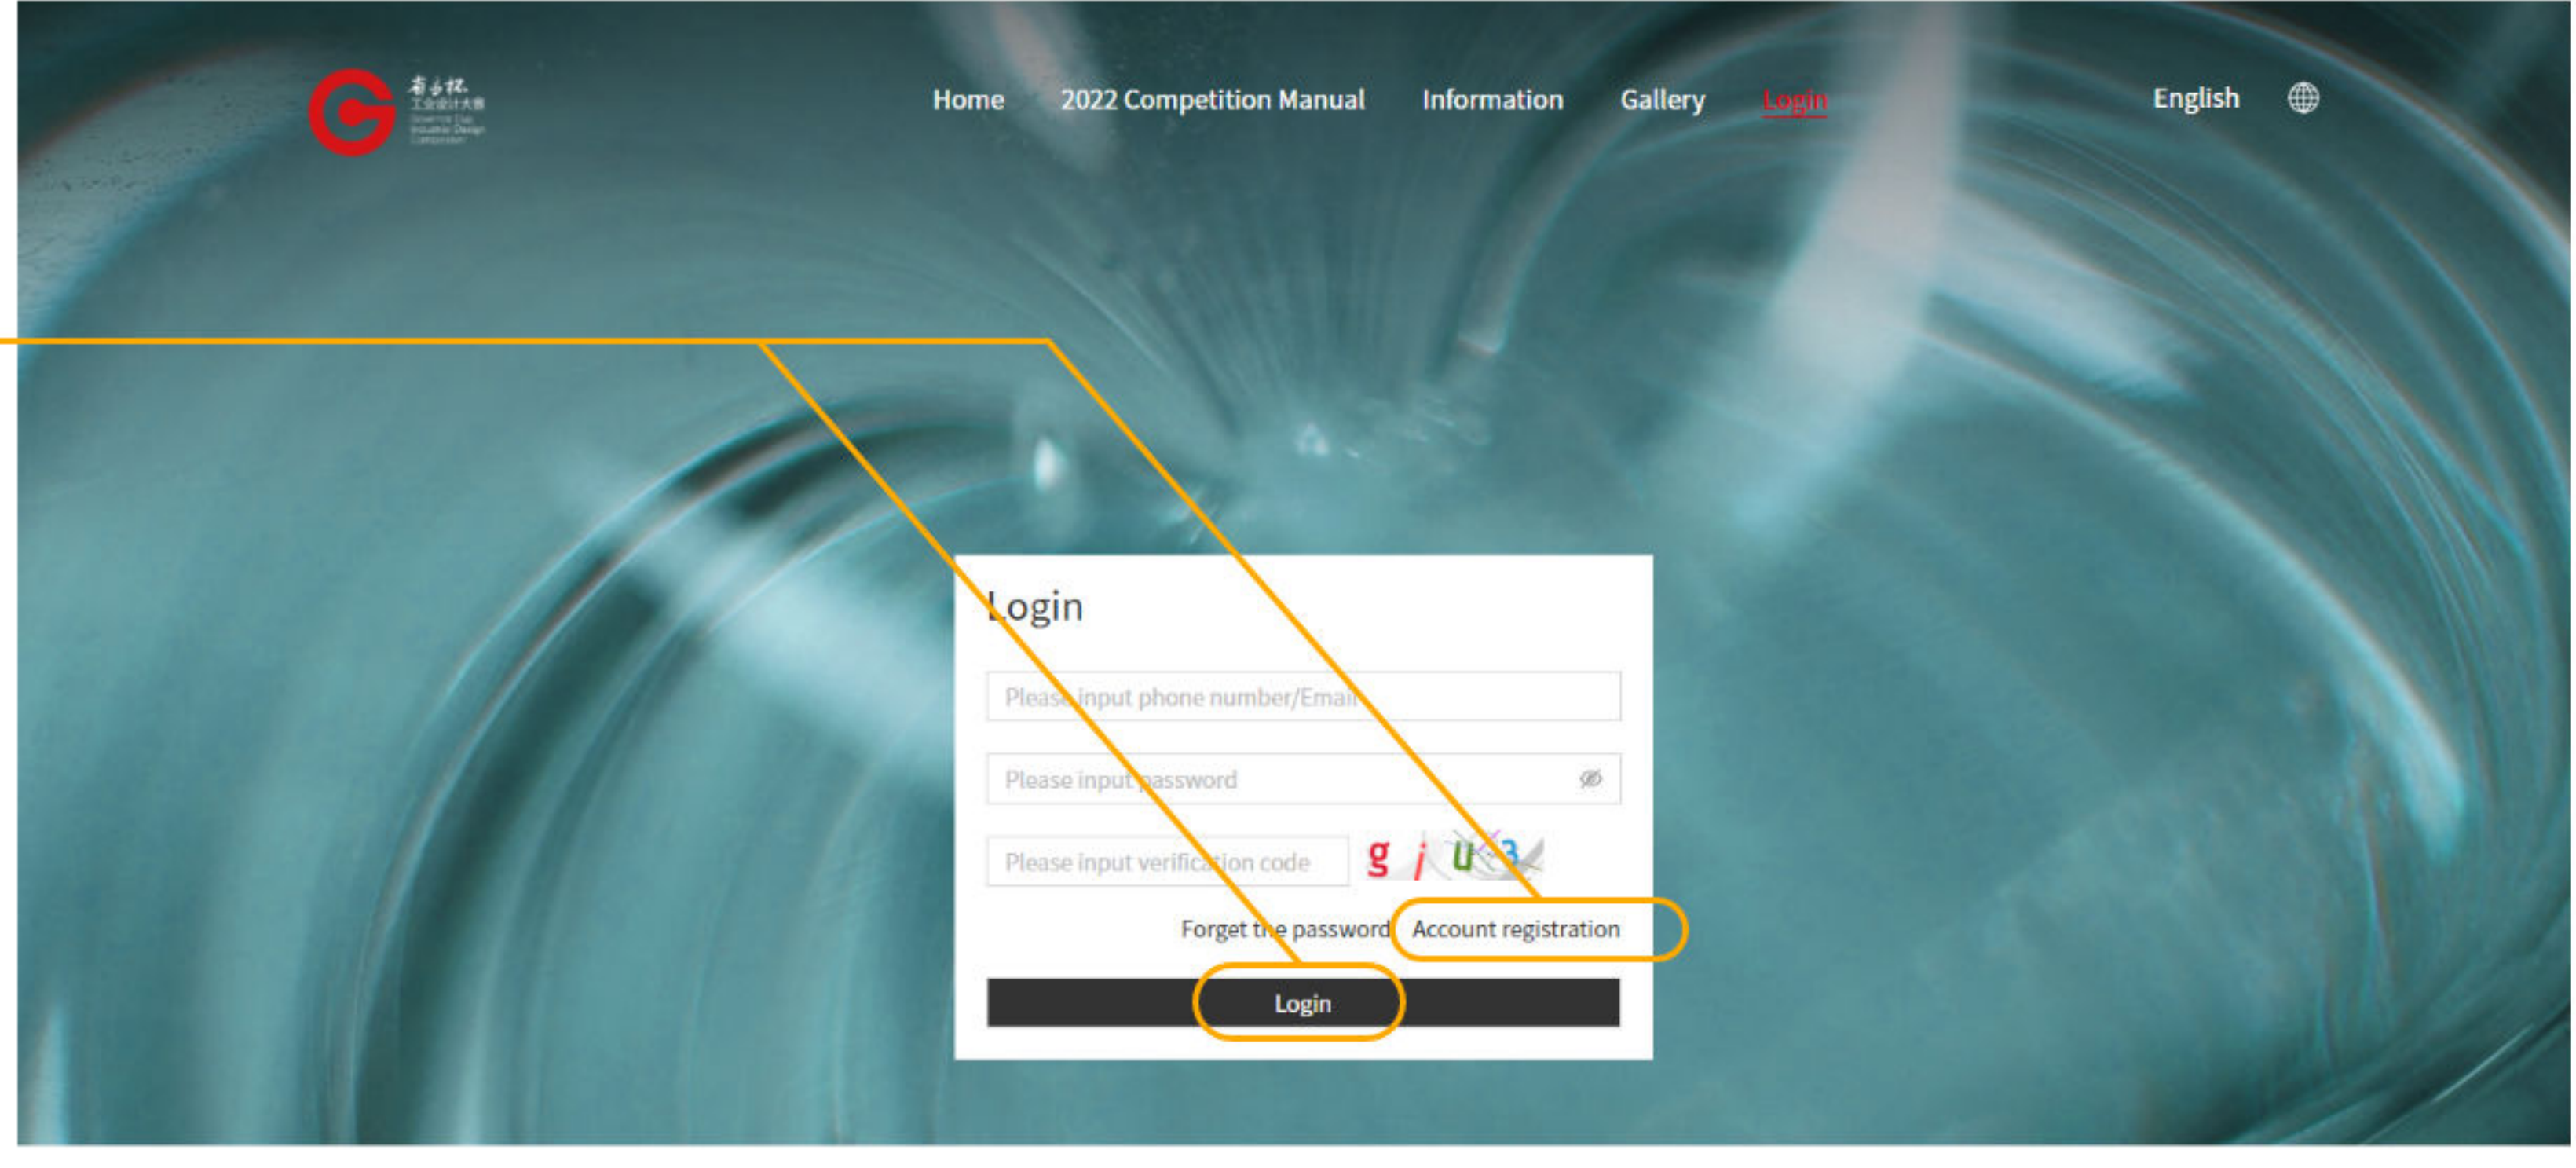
省长杯
工业设计大赛
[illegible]

Home 2022 Competition Manual Information Gallery Login English

Login

Please input phone number/Email

Please input password

Please input verification code g j u 3

Forget the password Account registration

Login